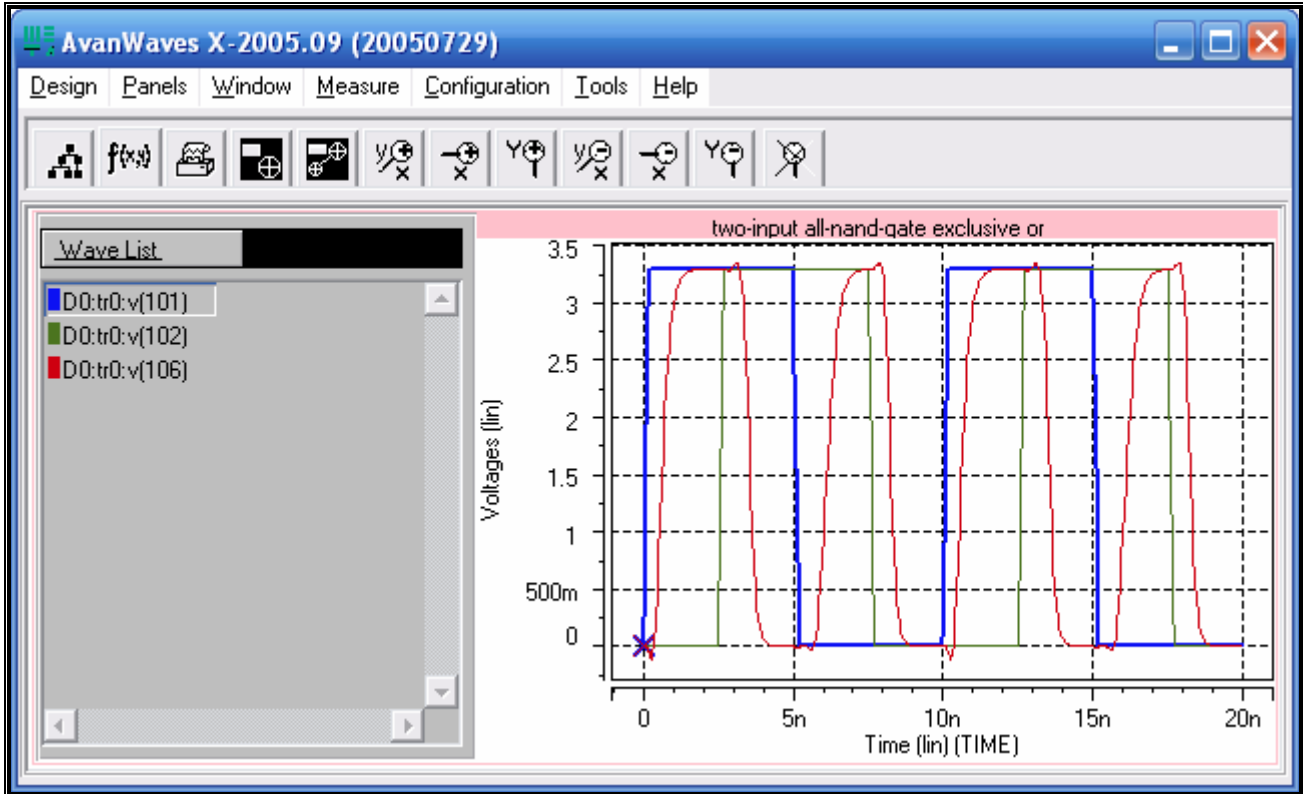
AvanWaves X-2005.09 (20050729)

Design Panels Window Measure Configuration Tools Help

f(x,y)

Wave List

D0:tr0:v(101)
D0:tr0:v(102)
D0:tr0:v(106)

two-input all-nand-gate exclusive or

Voltages (lin)

3.5
3
2.5
2
1.5
1
500m
0

0 5n 10n 15n 20n

Time (lin) (TIME)